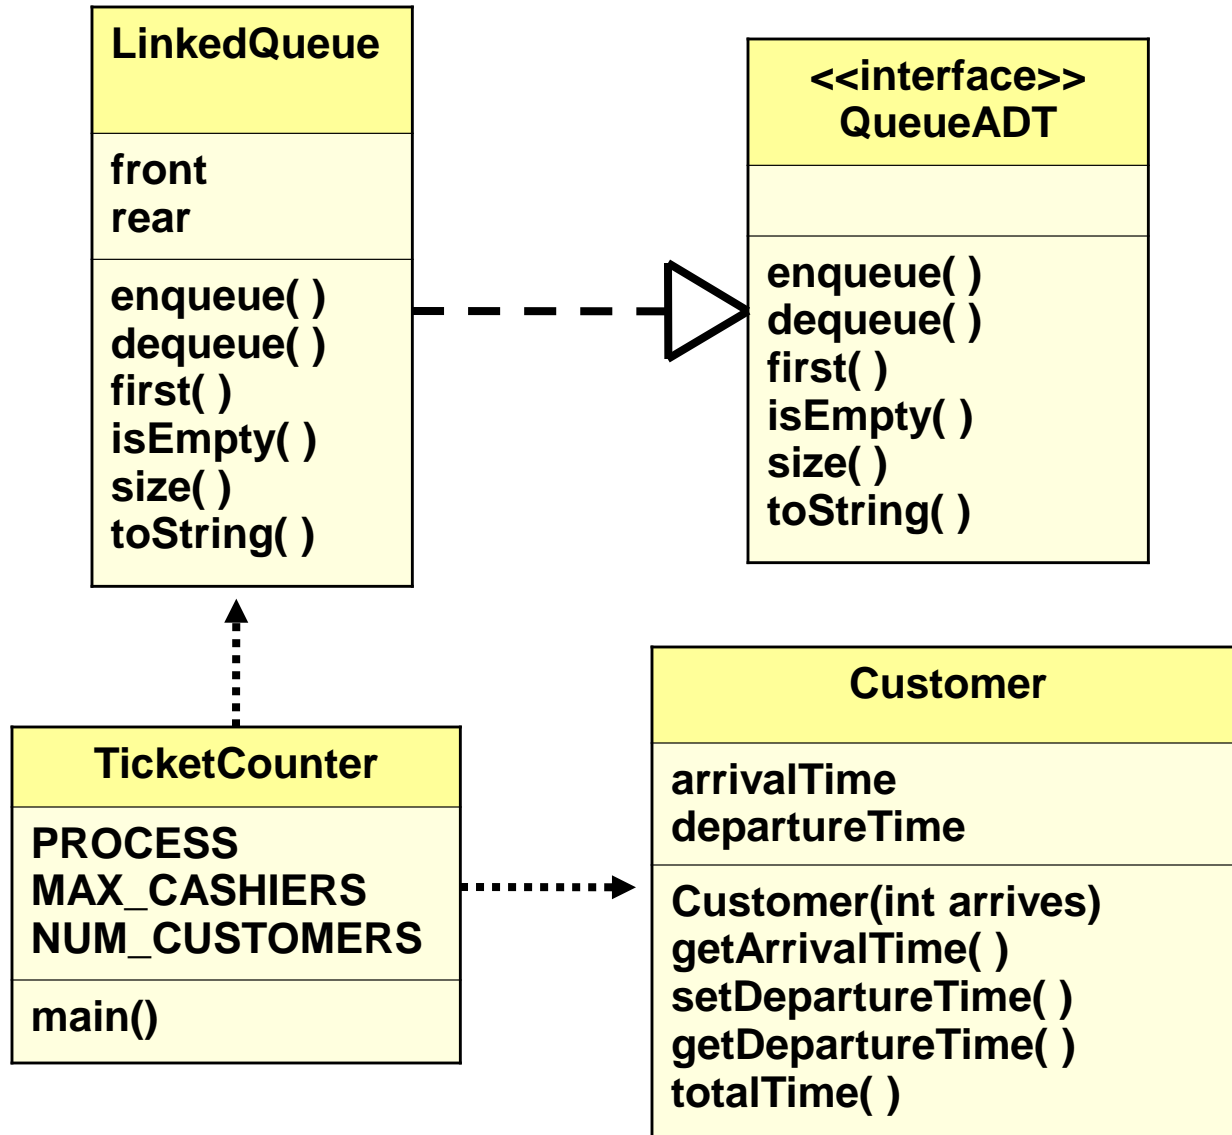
LinkedQueue

front
rear

enqueue( )
dequeue( )
first( )
isEmpty( )
size( )
toString( )

<<interface>>
QueueADT

enqueue( )
dequeue( )
first( )
isEmpty( )
size( )
toString( )

TicketCounter

PROCESS
MAX_CASHIERS
NUM_CUSTOMERS

main()

Customer

arrivalTime
departureTime

Customer(int arrives)
getArrivalTime( )
setDepartureTime( )
getDepartureTime( )
totalTime( )